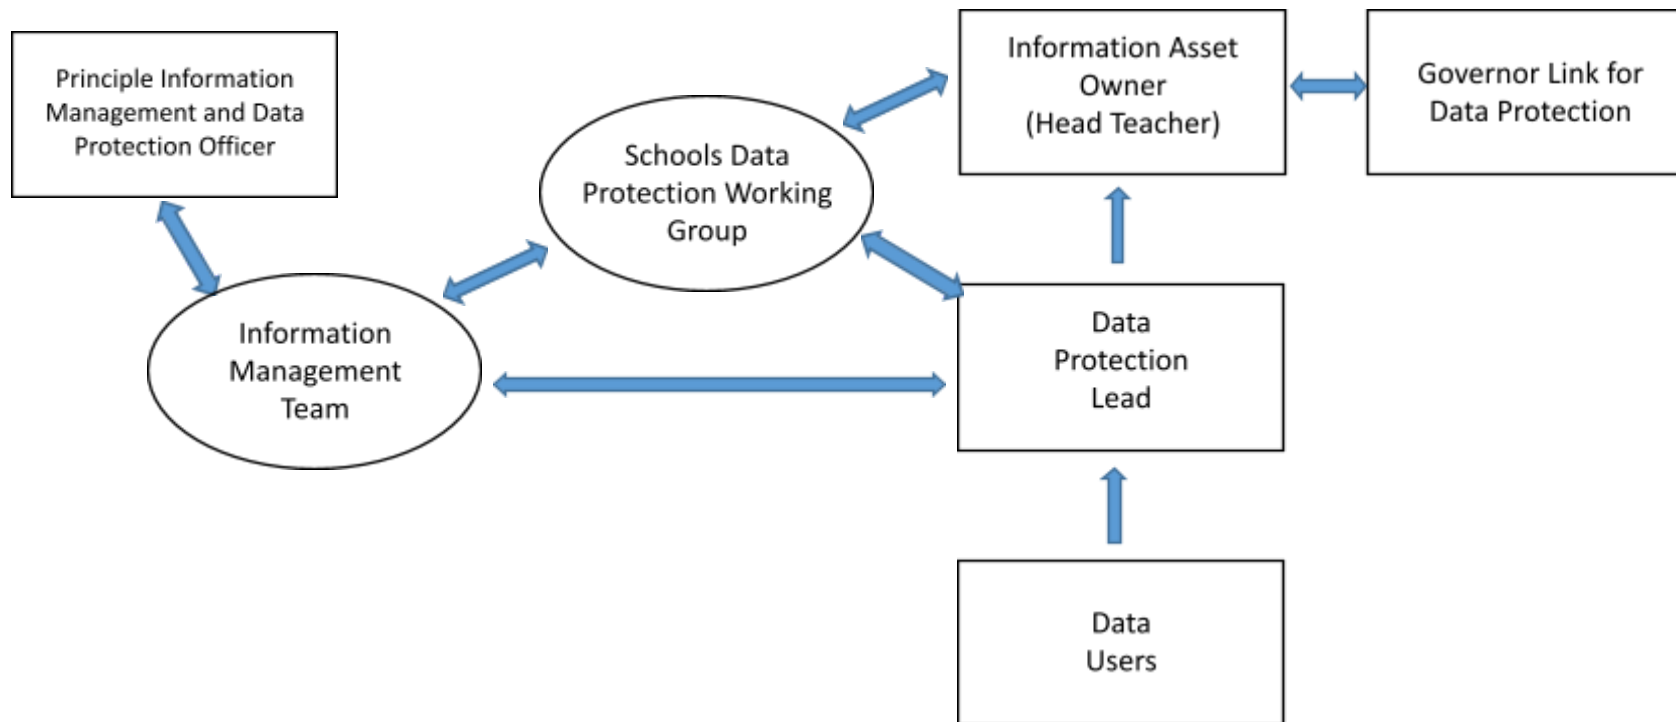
Principle Information Management and Data Protection Officer

Schools Data Protection Working Group

Information Asset Owner (Head Teacher)

Governor Link for Data Protection

Information Management Team

Data Protection Lead

Data Users